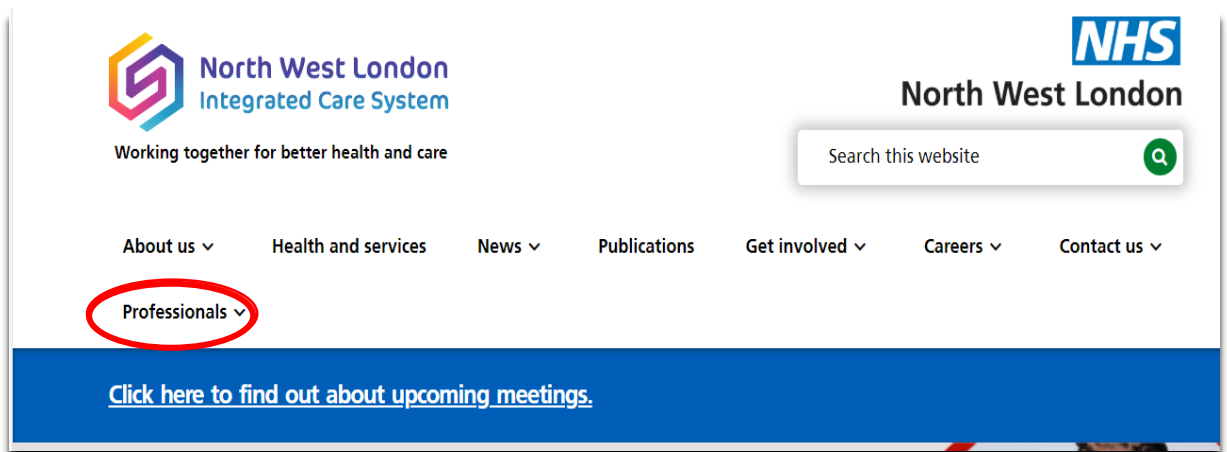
North West London
Integrated Care System

Working together for better health and care

NHS
North West London

Search this website

About us
Health and services
News
Publications
Get involved
Careers
Contact us
Professionals

Click here to find out about upcoming meetings.